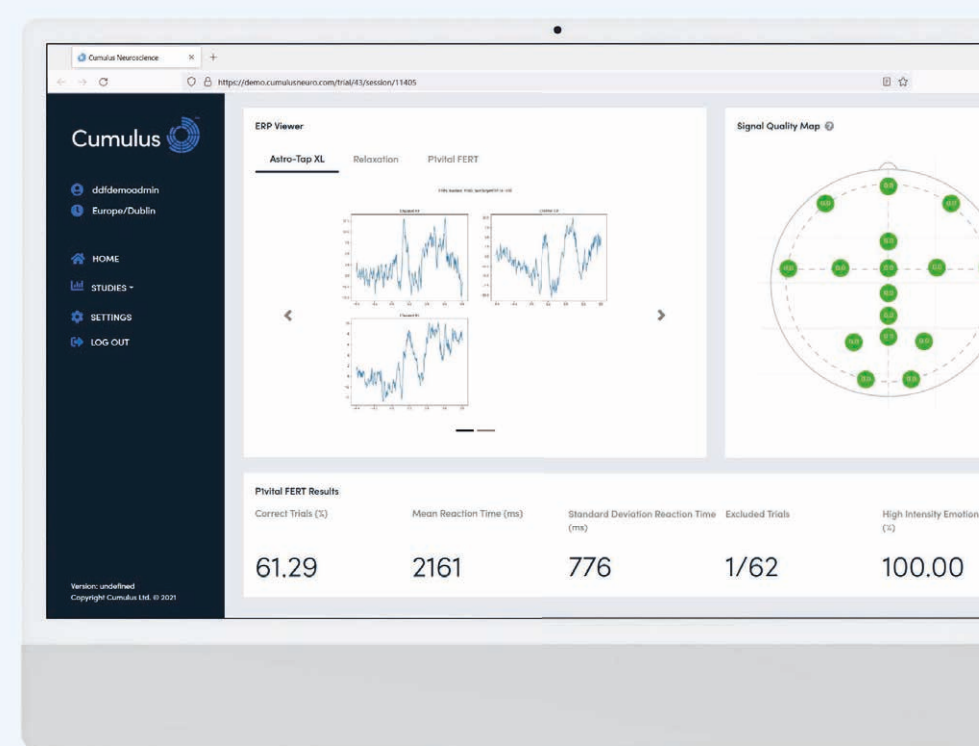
Cumulus Neuroscience ×  +

https://demo.cumulusneuro.com/trial/43/session/11405

Cumulus

ddfdemoadmin
Europe/Dublin

HOME
STUDIES
SETTINGS
LOG OUT

Version: undefined
Copyright Cumulus Ltd. © 2021

ERP Viewer

Astro-Tap XL   Relaxation   Pivital FERT

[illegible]

Signal Quality Map

Pivital FERT Results

Correct Trials (%)   Mean Reaction Time (ms)   Standard Deviation Reaction Time (ms)   Excluded Trials   High Intensity Emotion (%)

61.29   2161   776   1/62   100.00